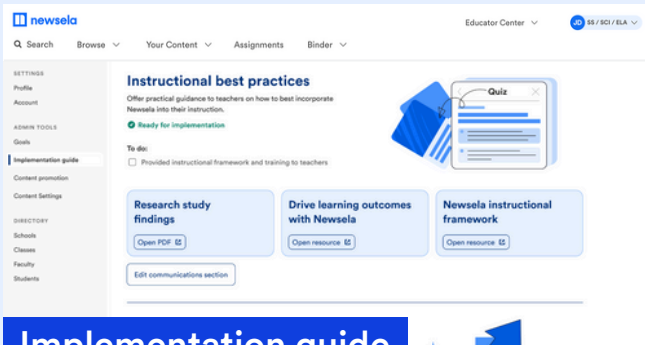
newsela

Educator Center

JD SS / SCI / ELA

Search Browse Your Content Assignments Binder

SETTINGS
Profile
Account

ADMIN TOOLS
Goals
Implementation guide
Content promotion
Content Settings

DIRECTORY
Schools
Classes
Faculty
Students

Instructional best practices

Offer practical guidance to teachers on how to best incorporate Newsela into their instruction.

Ready for implementation

To do:
Provided instructional framework and training to teachers

Quiz

Research study findings
Open PDF

Drive learning outcomes with Newsela
Open resource

Newsela instructional framework
Open resource

Edit communications section

Implementation guide